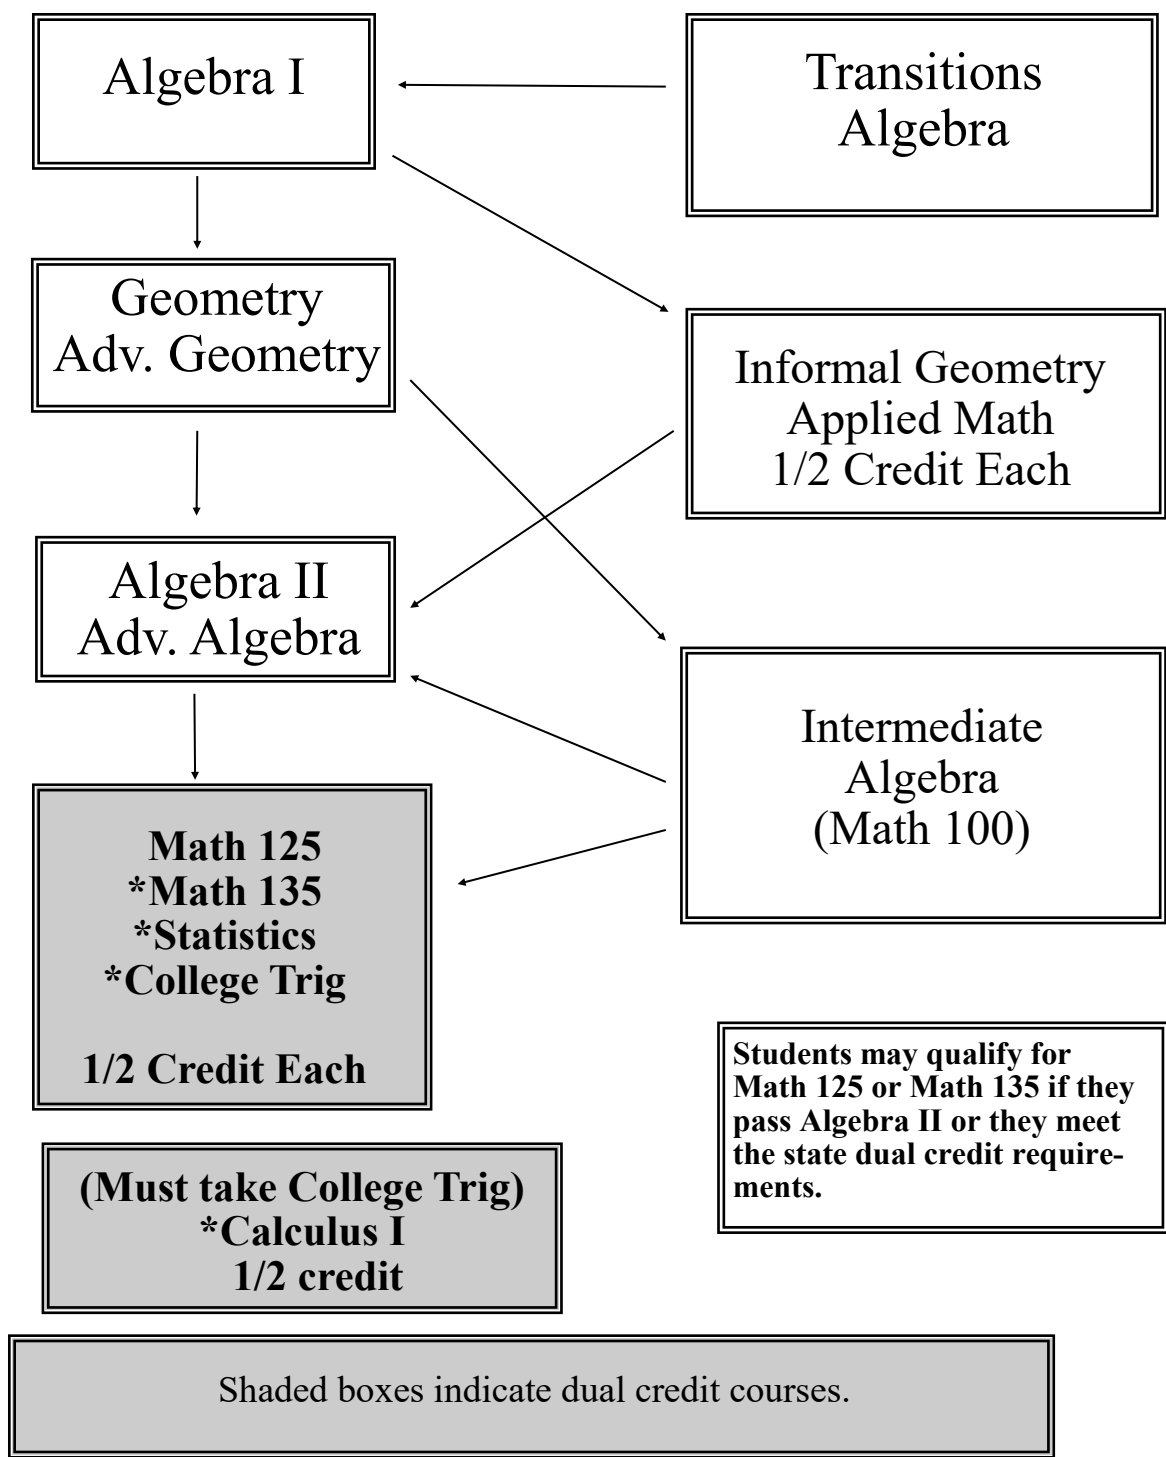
Algebra I

Transitions Algebra

Geometry
Adv. Geometry

Informal Geometry
Applied Math
1/2 Credit Each

Algebra II
Adv. Algebra

Intermediate Algebra
(Math 100)

Math 125
*Math 135
*Statistics
*College Trig

1/2 Credit Each

Students may qualify for Math 125 or Math 135 if they pass Algebra II or they meet the state dual credit requirements.

(Must take College Trig)
*Calculus I
1/2 credit

Shaded boxes indicate dual credit courses.